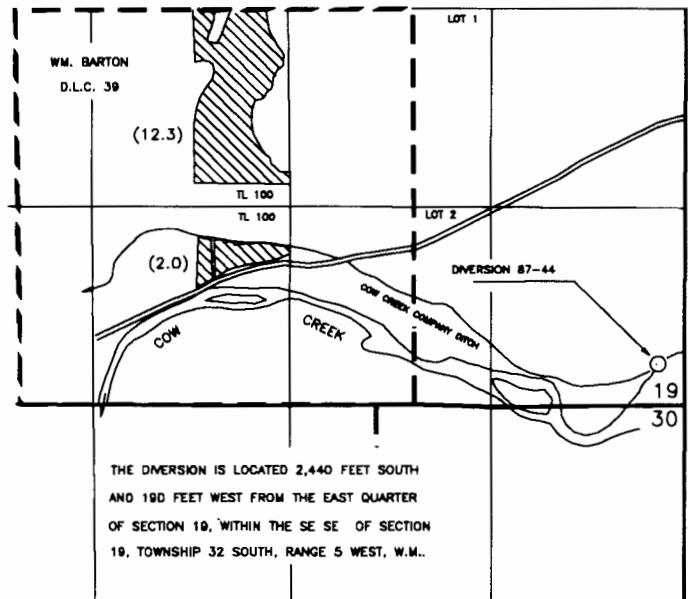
WM. BARTON
D.L.C. 39

(12.3)

LOT 1

TL 100

TL 100

LOT 2

(2.0)

DIVERSION 87-44

COW CREEK COMPANY DITCH

COW

CREEK

19
30

THE DIVERSION IS LOCATED 2,440 FEET SOUTH AND 190 FEET WEST FROM THE EAST QUARTER OF SECTION 19, WITHIN THE SE SE OF SECTION 19, TOWNSHIP 32 SOUTH, RANGE 5 WEST, W.M..